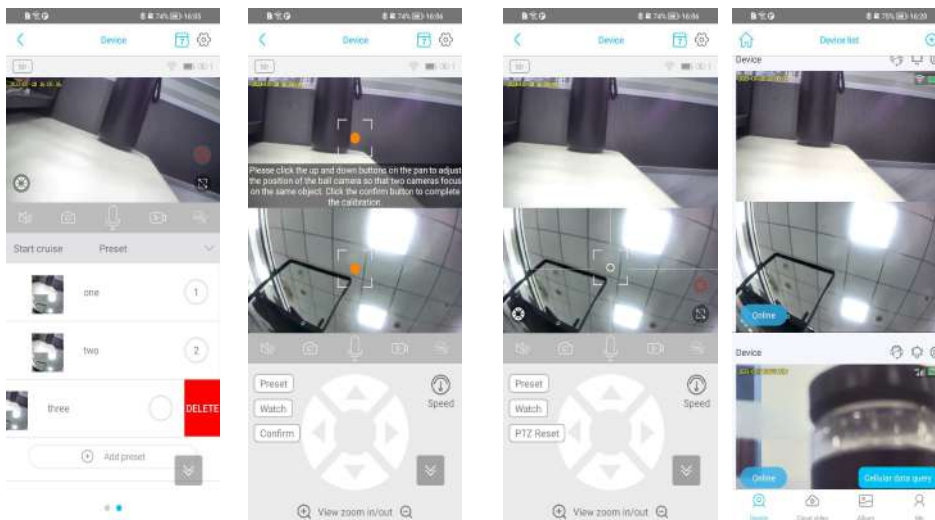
Device

Start cruise

Preset

one

1

two

2

three

DELETE

Add preset

Device

Please click the up and down buttons on the pan to adjust the position of the ball camera so that two cameras focus on the same object. Click the confirm button to complete the calibration.

Preset

Watch

Confirm

Speed

View zoom in/out

Device

Preset

Watch

PTZ Reset

Speed

View zoom in/out

Device list

Device

Online

Device

Online

Cellular data query